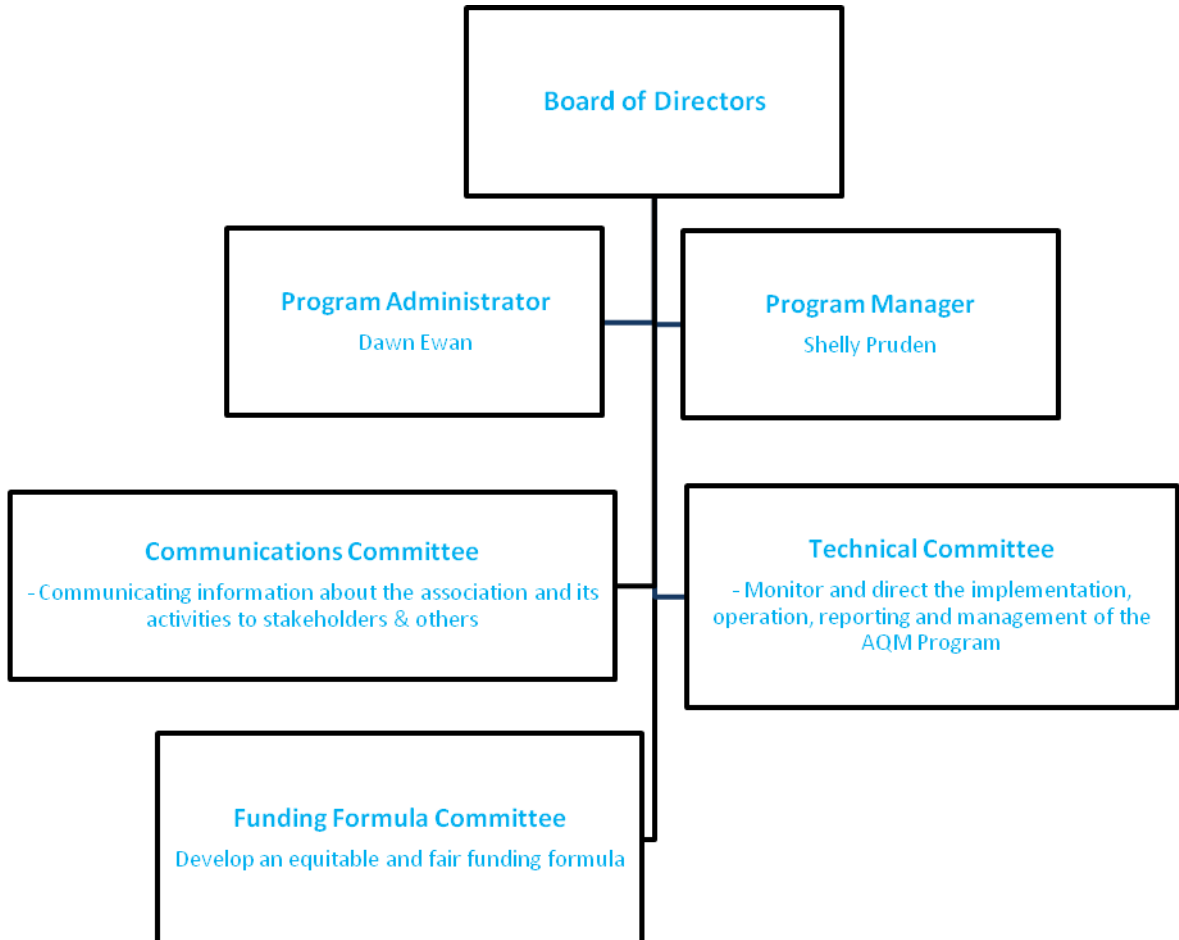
Board of Directors

Program Administrator
Dawn Ewan

Program Manager
Shelly Pruden

Communications Committee
- Communicating information about the association and its activities to stakeholders & others

Technical Committee
- Monitor and direct the implementation, operation, reporting and management of the AQM Program

Funding Formula Committee
Develop an equitable and fair funding formula